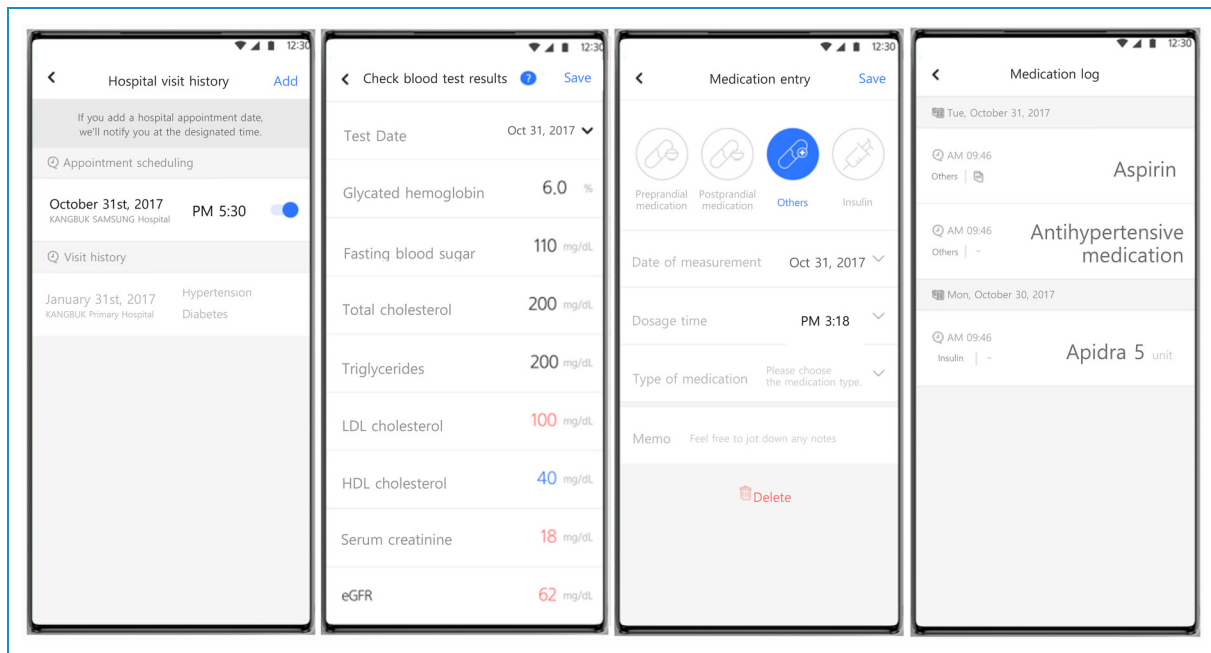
12:30

Hospital visit history Add

If you add a hospital appointment date, we'll notify you at the designated time.

Appointment scheduling

October 31st, 2017
KANGBUK SAMSUNG Hospital
PM 5:30

Visit history

January 31st, 2017
KANGBUK Primary Hospital
Hypertension
Diabetes

12:30

Check blood test results ? Save

| | |
|---|---|
| Test Date | Oct 31, 2017 |
| Glycated hemoglobin | 6.0 % |
| Fasting blood sugar | 110 mg/dL |
| Total cholesterol | 200 mg/dL |
| Triglycerides | 200 mg/dL |
| LDL cholesterol | 100 mg/dL |
| HDL cholesterol | 40 mg/dL |
| Serum creatinine | 18 mg/dL |
| eGFR | 62 mg/dL |

12:30

Medication entry Save

Preprandial medication
Postprandial medication
Others
Insulin

Date of measurement Oct 31, 2017

Dosage time PM 3:18

Type of medication Please choose the medication type.

Memo Feel free to jot down any notes

Delete

12:30

Medication log

Tue, October 31, 2017

AM 09:46
Others
Aspirin

AM 09:46
Others | -
Antihypertensive medication

Mon, October 30, 2017

AM 09:46
Insulin | -
Apidra 5 unit